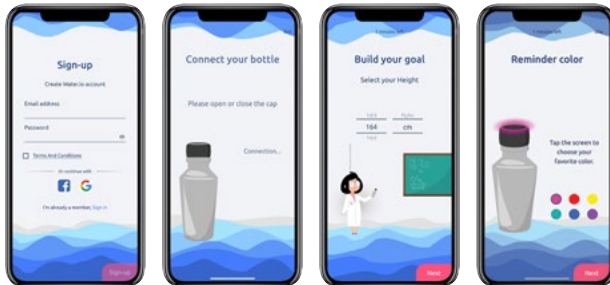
Sign-up

Create Water.io account

Email address

Password

Terms And Conditions

Or continue with

I'm already a member, Sign in

Sign up

Connect your bottle

Please open or close the cap

Connection...

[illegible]

Build your goal

Select your Height

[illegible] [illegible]

164 cm

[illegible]

Next

Reminder color

Tap the screen to choose your favorite color.

Next